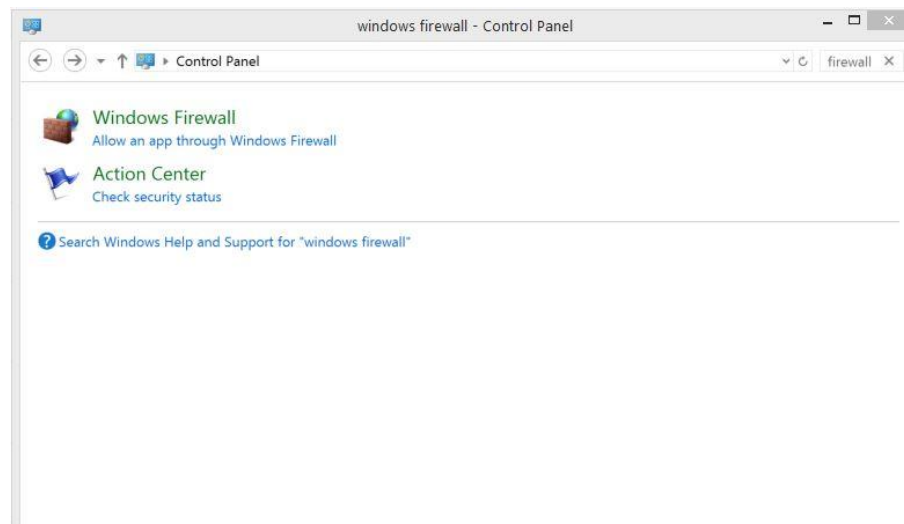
windows firewall - Control Panel

Control Panel

firewall

Windows Firewall
Allow an app through Windows Firewall

Action Center
Check security status

Search Windows Help and Support for "windows firewall"